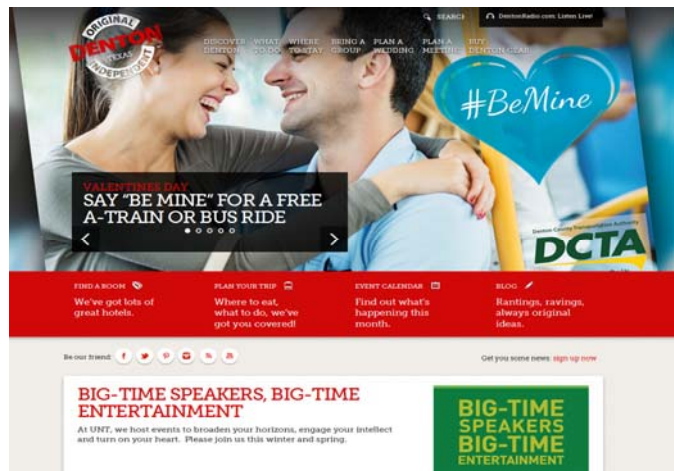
ORIGINAL DENTON TEXAS INDEPENDENT

SEARCH DentonRadio.com: Listen Live!

DISCOVER DENTON WHAT TO DO WHERE TO STAY BRING A GROUP PLAN A WEDDING PLAN A MEETING BUY DENTON GEAR

#BeMine

VALENTINES DAY
SAY "BE MINE" FOR A FREE A-TRAIN OR BUS RIDE

Denton County Transportation Authority
DCTA

FIND A ROOM
We've got lots of great hotels.

PLAN YOUR TRIP
Where to eat, what to do, we've got you covered!

EVENT CALENDAR
Find out what's happening this month.

BLOG
Rantings, ravings, always original ideas.

Be our friend:

Get you some news: sign up now

BIG-TIME SPEAKERS, BIG-TIME ENTERTAINMENT

At UNT, we host events to broaden your horizons, engage your intellect and turn on your heart. Please join us this winter and spring.

BIG-TIME SPEAKERS BIG-TIME ENTERTAINMENT